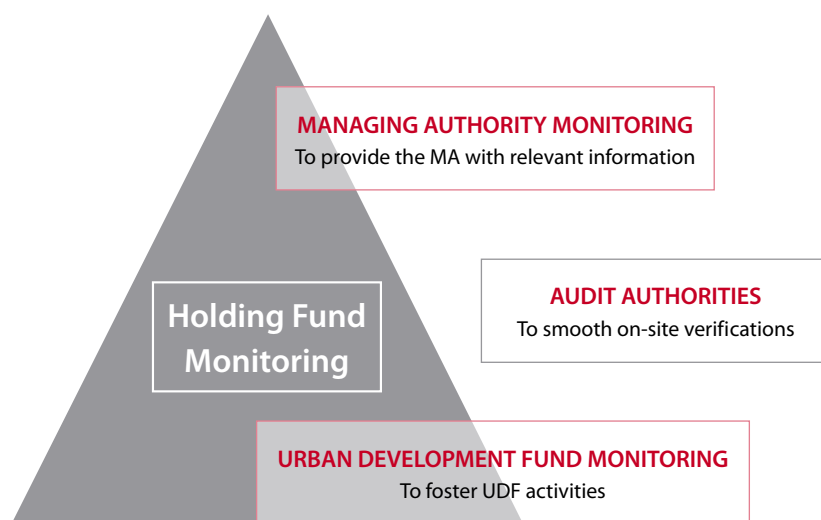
MANAGING AUTHORITY MONITORING
To provide the MA with relevant information

Holding Fund Monitoring

AUDIT AUTHORITIES
To smooth on-site verifications

URBAN DEVELOPMENT FUND MONITORING
To foster UDF activities